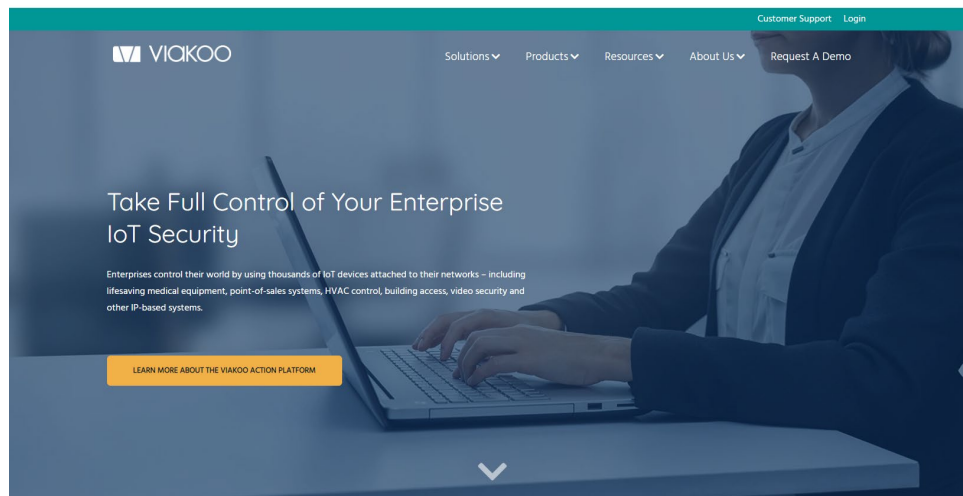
Customer Support Login

VIAKOO

Solutions Products Resources About Us Request A Demo

Take Full Control of Your Enterprise IoT Security

Enterprises control their world by using thousands of IoT devices attached to their networks – including lifesaving medical equipment, point-of-sales systems, HVAC control, building access, video security and other IP-based systems.

LEARN MORE ABOUT THE VIAKOO ACTION PLATFORM